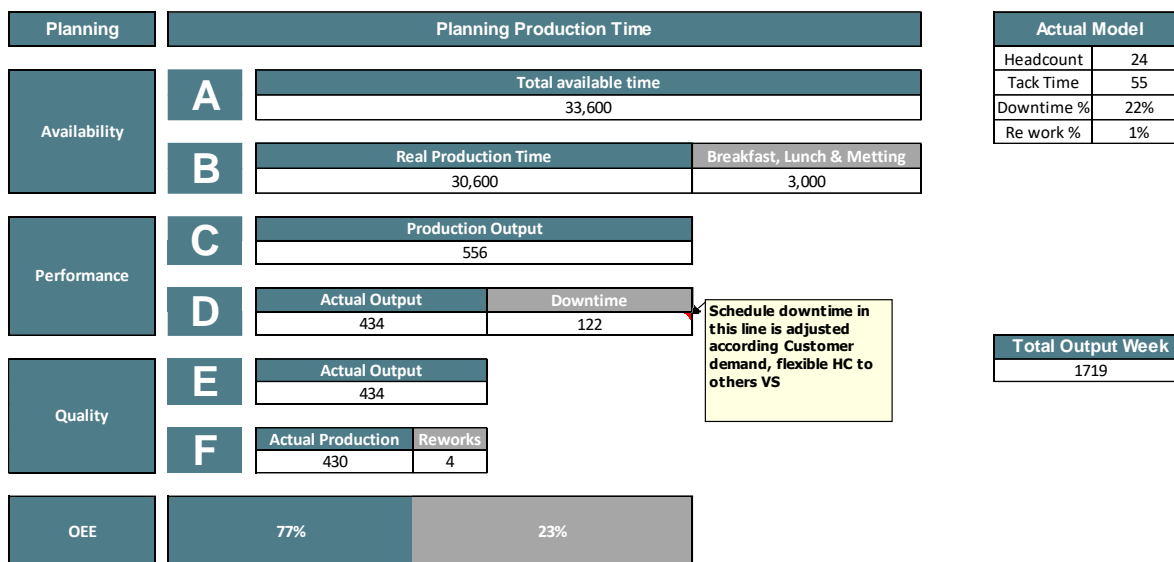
Planning

Planning Production Time

Actual Model

| Headcount | 24 |
|---|---|
| Tack Time | 55 |
| Downtime % | 22% |
| Re work % | 1% |

Availability

A

| Total available time |
|---|
| 33,600 |

B

| Real Production Time | Breakfast, Lunch & Metting |
|---|---|
| 30,600 | 3,000 |

Performance

C

| Production Output |
|---|
| 556 |

D

| Actual Output | Downtime |
|---|---|
| 434 | 122 |

Schedule downtime in this line is adjusted according Customer demand, flexible HC to others VS

Total Output Week

1719

Quality

E

| Actual Output |
|---|
| 434 |

F

| Actual Production | Reworks |
|---|---|
| 430 | 4 |

OEE

77%

23%